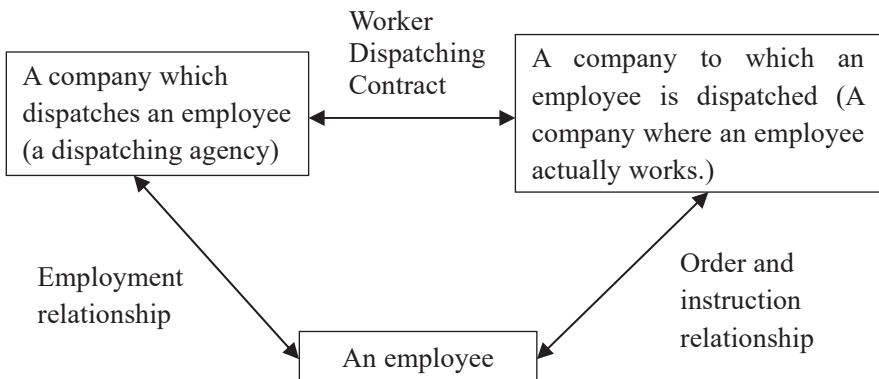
A company which dispatches an employee (a dispatching agency)

Worker Dispatching Contract

A company to which an employee is dispatched (A company where an employee actually works.)

Employment relationship

Order and instruction relationship

An employee